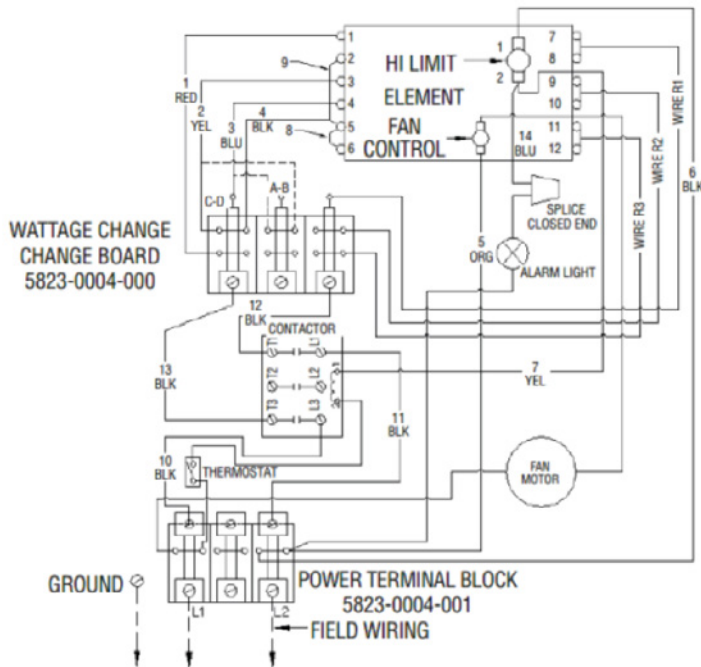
1
2
3
4
5
6
7
8
9
10
11
12
1
2
9
HI LIMIT
ELEMENT
FAN
CONTROL
1
RED
2
YEL
3
BLU
4
BLK
8
14
BLU
WIRE R1
WIRE R2
WIRE R3
6
BLK
C-D
A-B
SPLICE
CLOSED END
5
ORG
ALARM LIGHT
WATTAGE CHANGE
CHANGE BOARD
5823-0004-000
12
BLK
CONTACTOR
T1
L1
T2
L2
T3
L3
13
BLK
7
YEL
11
BLK
10
BLK
THERMOSTAT
FAN
MOTOR
GROUND
POWER TERMINAL BLOCK
5823-0004-001
L1
L2
FIELD WIRING